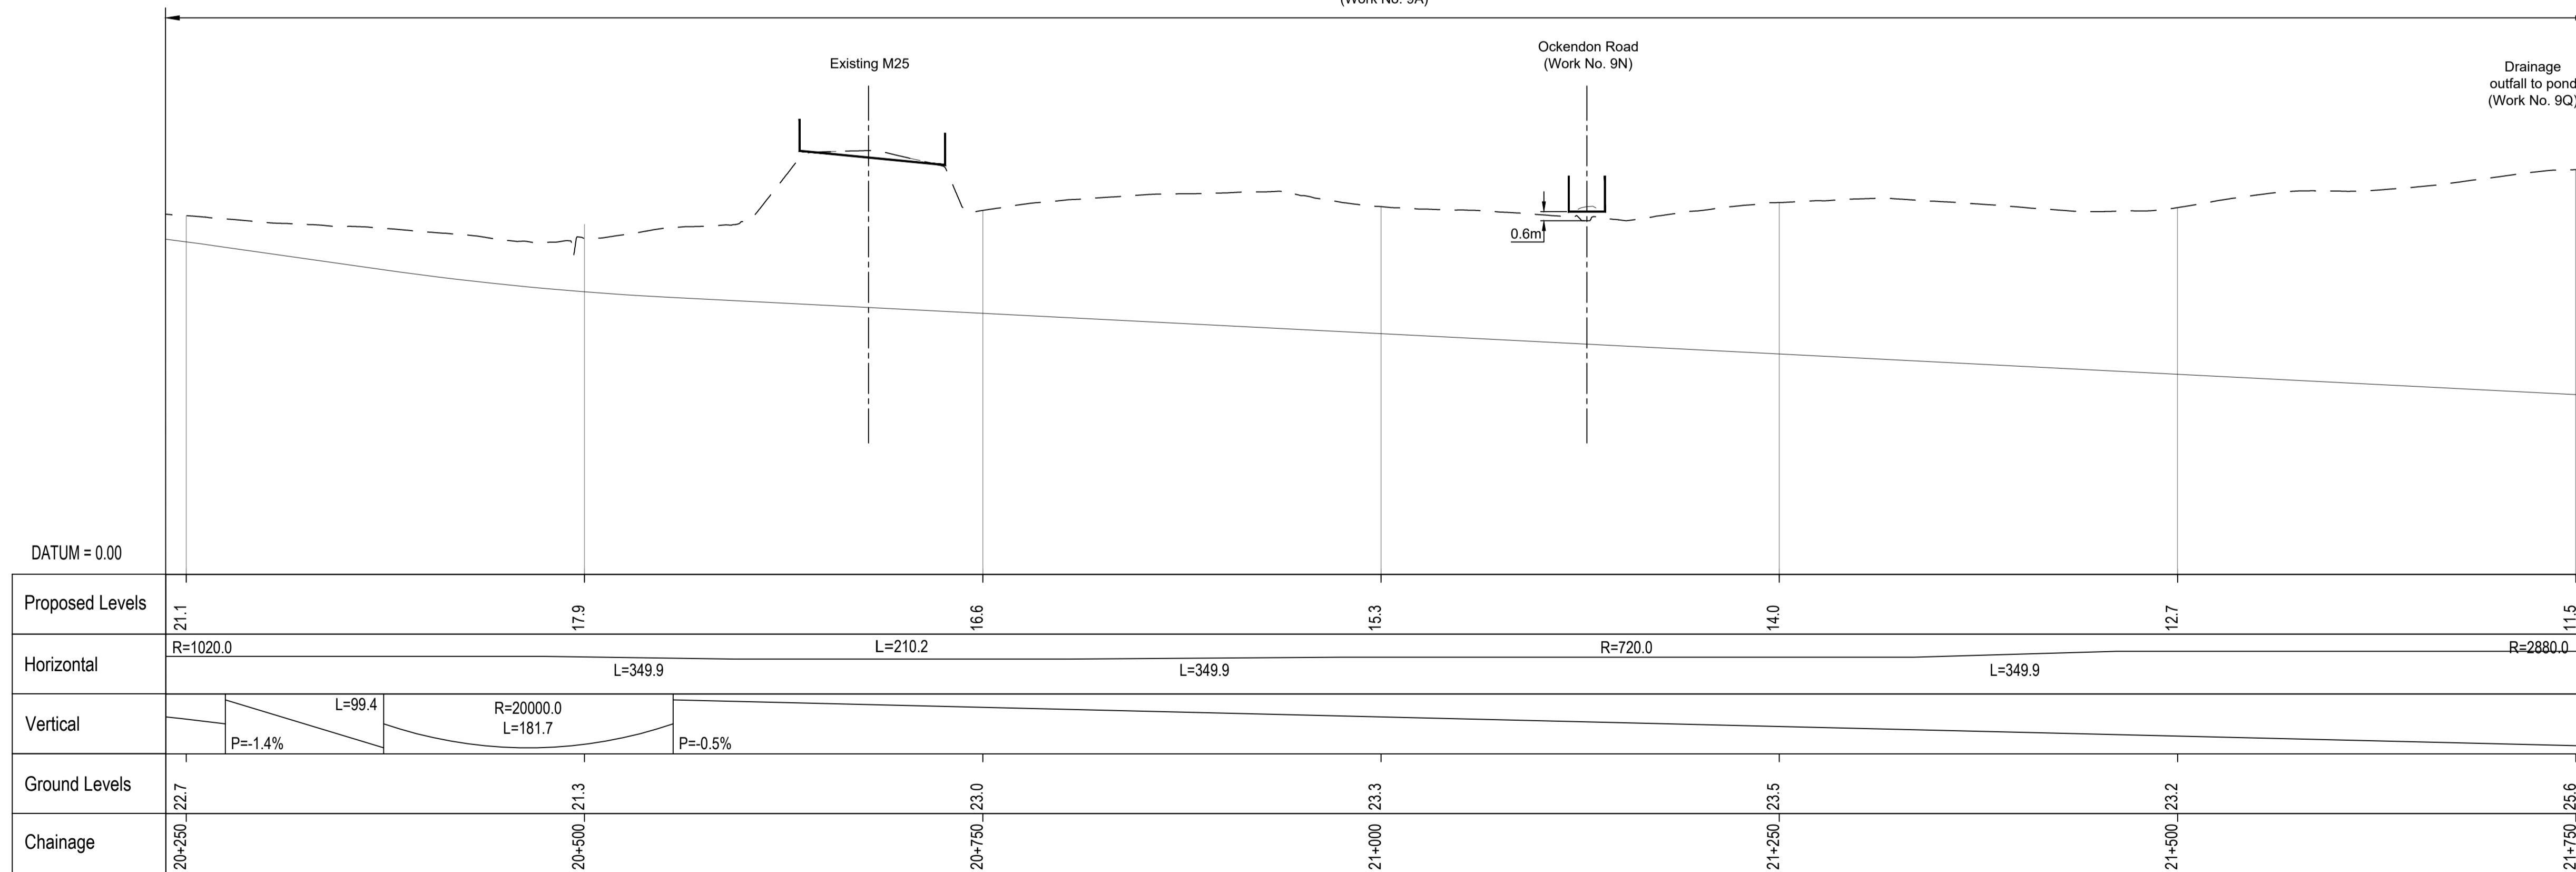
(Work No. 9A)

Existing M25

Ockendon Road
(Work No. 9N)

Drainage
outfall to pond
(Work No. 9Q)

0.6m

DATUM = 0.00

| Proposed Levels | 21.1 | 17.9 | 16.6 | 15.3 | 14.0 | 12.7 | 11.5 |
|---|---|---|---|---|---|---|---|
| Horizontal | R=1020.0 L=349.9 | L=210.2 | L=349.9 | R=720.0 | L=349.9 | R=2880.0 | |
| Vertical | P=-1.4% L=99.4 | R=20000.0 L=181.7 | P=-0.5% | | | | |
| Ground Levels | 22.7 | 21.3 | 23.0 | 23.3 | 23.5 | 23.2 | 25.6 |
| Chainage | 20+250 | 20+500 | 20+750 | 21+000 | 21+250 | 21+500 | 21+750 |